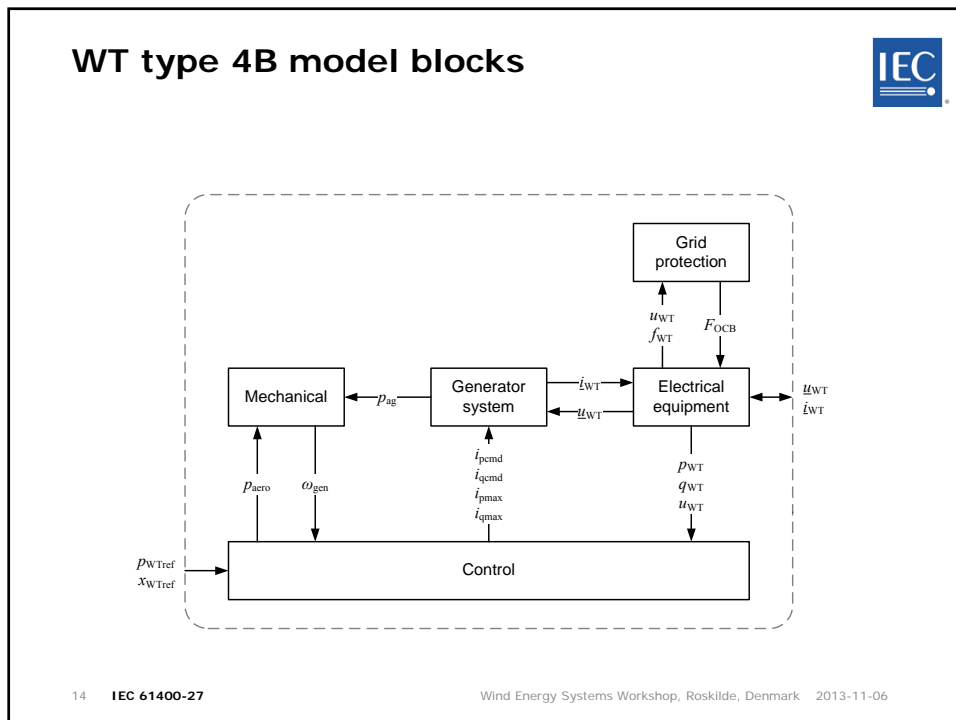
WT type 4B model blocks

IEC

Grid protection

$u_{WT}$
$f_{WT}$

$F_{OCB}$

Mechanical

$p_{ag}$

Generator system

$\underline{i}_{WT}$

$\underline{u}_{WT}$

Electrical equipment

$\underline{u}_{WT}$
$\underline{i}_{WT}$

$p_{aero}$

$\omega_{gen}$

$i_{pcmd}$
$i_{qcmd}$
$i_{pmax}$
$i_{qmax}$

$p_{WT}$
$q_{WT}$
$u_{WT}$

$p_{WTref}$
$x_{WTref}$

Control

14 IEC 61400-27

Wind Energy Systems Workshop, Roskilde, Denmark 2013-11-06